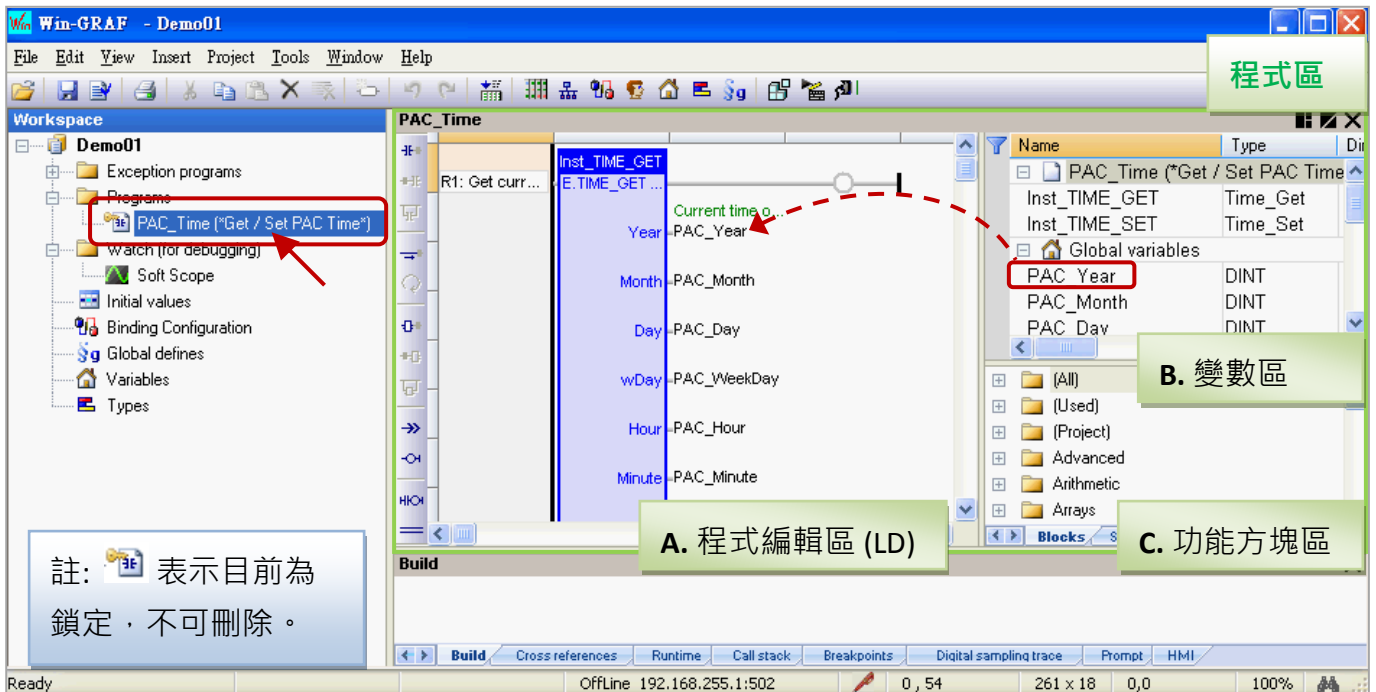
Win-GRAF - Demo01

File Edit View Insert Project Tools Window Help

程式區

Workspace

Demo01
Exception programs
Programs
PAC_Time (*Get / Set PAC Time*)
Watch (for debugging)
Soft Scope
Initial values
Binding Configuration
Global defines
Variables
Types

註: 表示目前為鎖定，不可刪除。

PAC_Time

R1: Get curr...
Inst_TIME_GET
E.TIME_GET ...
Current time o...
Year PAC_Year
Month PAC_Month
Day PAC_Day
wDay PAC_WeekDay
Hour PAC_Hour
Minute PAC_Minute

A. 程式編輯區 (LD)

| Name | Type | Di |
|---|---|---|
| PAC_Time (*Get / Set PAC Time | | |
| Inst_TIME_GET | Time_Get | |
| Inst_TIME_SET | Time_Set | |
| Global variables | | |
| PAC_Year | DINT | |
| PAC_Month | DINT | |
| PAC_Day | DINT | |

B. 變數區

(All)
(Used)
(Project)
Advanced
Arithmetic
Arrays

Blocks S

C. 功能方塊區

Build

Build Cross references Runtime Call stack Breakpoints Digital sampling trace Prompt HMI

Ready OffLine 192.168.255.1:502 0 , 54 261 x 18 0,0 100%